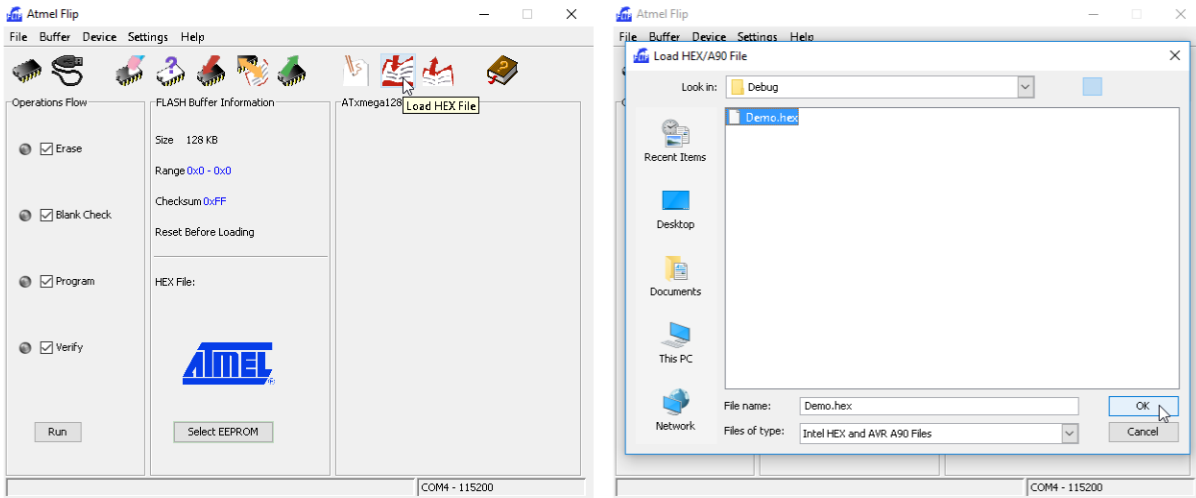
Atmel Flip

File Buffer Device Settings Help

Operations Flow

Erase

Blank Check

Program

Verify

Run

FLASH Buffer Information

Size 128 KB

Range 0x0 - 0x0

Checksum 0xFF

Reset Before Loading

HEX File:

ATMEL

Select EEPROM

ATxmega128

Load HEX File

COM4 - 115200

Atmel Flip

File Buffer Device Settings Help

Load HEX/A90 File

Look in: Debug

Demo.hex

Recent Items

Desktop

Documents

This PC

Network

File name: Demo.hex

Files of type: Intel HEX and AVR A90 Files

OK

Cancel

COM4 - 115200